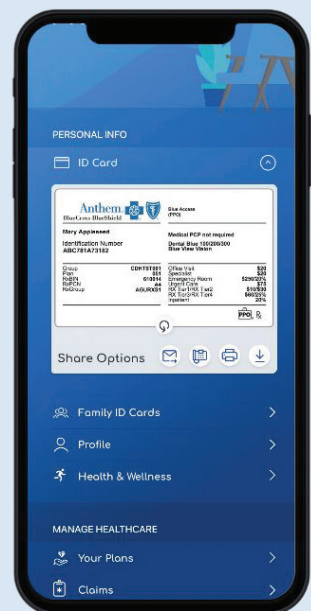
PERSONAL INFO

ID Card

Anthem BlueCross BlueShield

Blue Access (PPO)

Mary Appleseed

Identification Number ABC781A73182

Medical PCP not required

Dental Blue 100/200/300 Blue View Vision

Group CONTST001
Plan 001
RxBIN 610014
RxPCN A4
RxGroup ASURXS1

Office Visit $20
Specialist $20
Emergency Room $250/20%
Urgent Care $75
RX Tier1/RX Tier2 $10/$30
RX Tier3/RX Tier4 $60/25%
Inpatient 20%

PPO

Share Options

Family ID Cards

Profile

Health & Wellness

MANAGE HEALTHCARE

Your Plans

Claims